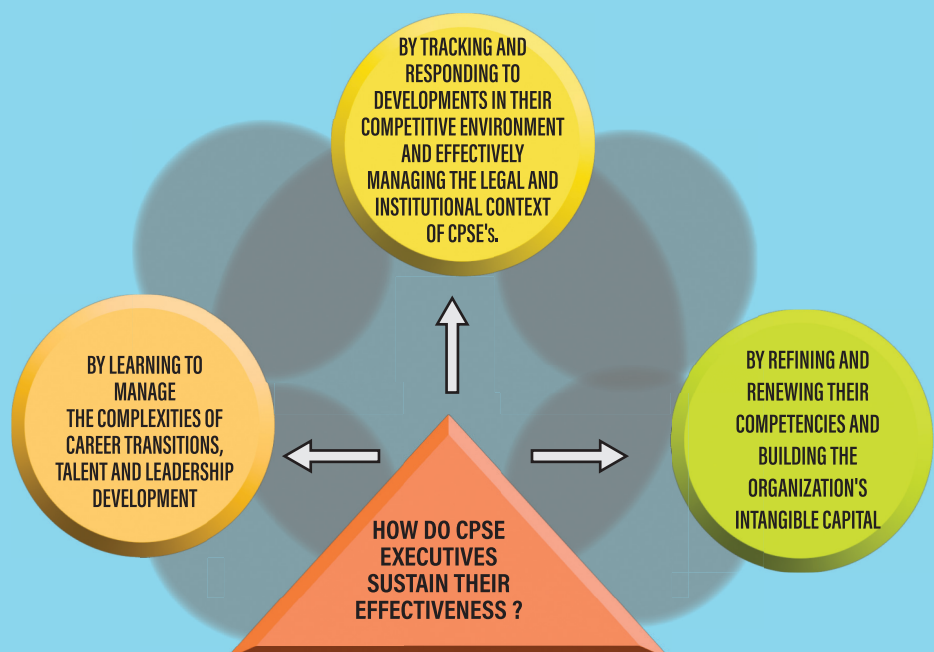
BY TRACKING AND RESPONDING TO DEVELOPMENTS IN THEIR COMPETITIVE ENVIRONMENT AND EFFECTIVELY MANAGING THE LEGAL AND INSTITUTIONAL CONTEXT OF CPSE's.

BY LEARNING TO MANAGE THE COMPLEXITIES OF CAREER TRANSITIONS, TALENT AND LEADERSHIP DEVELOPMENT

BY REFINING AND RENEWING THEIR COMPETENCIES AND BUILDING THE ORGANIZATION'S INTANGIBLE CAPITAL

HOW DO CPSE EXECUTIVES SUSTAIN THEIR EFFECTIVENESS ?